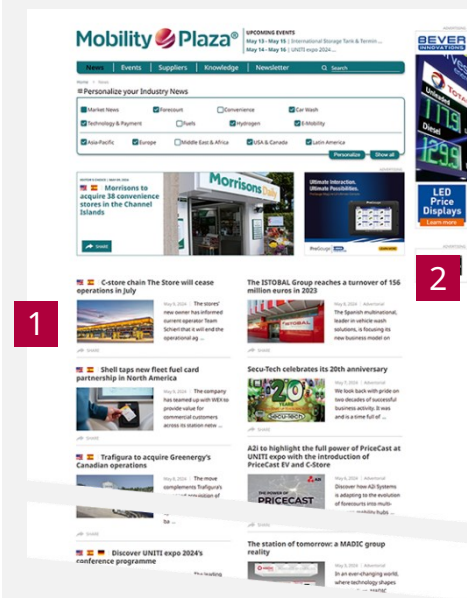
Mobility Plaza®

UPCOMING EVENTS
May 13 - May 15 | International Storage Tank & Termin...
May 14 - May 16 | UNITI expo 2024 ...

News | Events | Suppliers | Knowledge | Newsletter | Search

Home > News

Personalize your Industry News

Market News | Forecourt | Convenience | Car Wash
Technology & Payment | Fuels | Hydrogen | E-Mobility
Asia-Pacific | Europe | Middle East & Africa | USA & Canada | Latin America

Personalize | Show all

Morrisons to acquire 38 convenience stores in the Channel Islands

Share

Morrisons Daily

Ultimate Innovation. Ultimate Possibilities.

ProGauge

BEVER INNOVATIONS

LED Price Displays
Learn more

1

2

C-store chain The Store will cease operations in July

May 8, 2024
The stores' new owner has informed current operator Tom Schierl that it will end the operational ag...

Share

The ISTOBAL Group reaches a turnover of 156 million euros in 2023

May 8, 2024 | Advertorial
The Spanish multinational, leader in vehicle wash solutions, is focusing its new business model on...

Shell taps new fleet fuel card partnership in North America

May 8, 2024
The company has teamed up with WEX to provide value for commercial customers across its station new...

Share

Secu-Tech celebrates its 20th anniversary

May 8, 2024 | Advertorial
We look back with pride on two decades of successful business activity. It was and is a time full of ...

Trafigura to acquire Greenergy's Canadian operations

May 8, 2024
The move complements Trafigura's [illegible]

A2i to highlight the full power of PriceCast at UNITI expo with the introduction of PriceCast EV and C-Store

May 8, 2024 | Advertorial
Discover how A2i Systems is adapting to the evolution of forecourts into multi-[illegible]

THE POWER OF PRICECAST

Share

Discover UNITI expo 2024's conference programme

May 8, 2024
The leading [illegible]

The station of tomorrow: a MADIC group reality

May 8, 2024 | Advertorial
In an ever-changing world, where technology shapes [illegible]